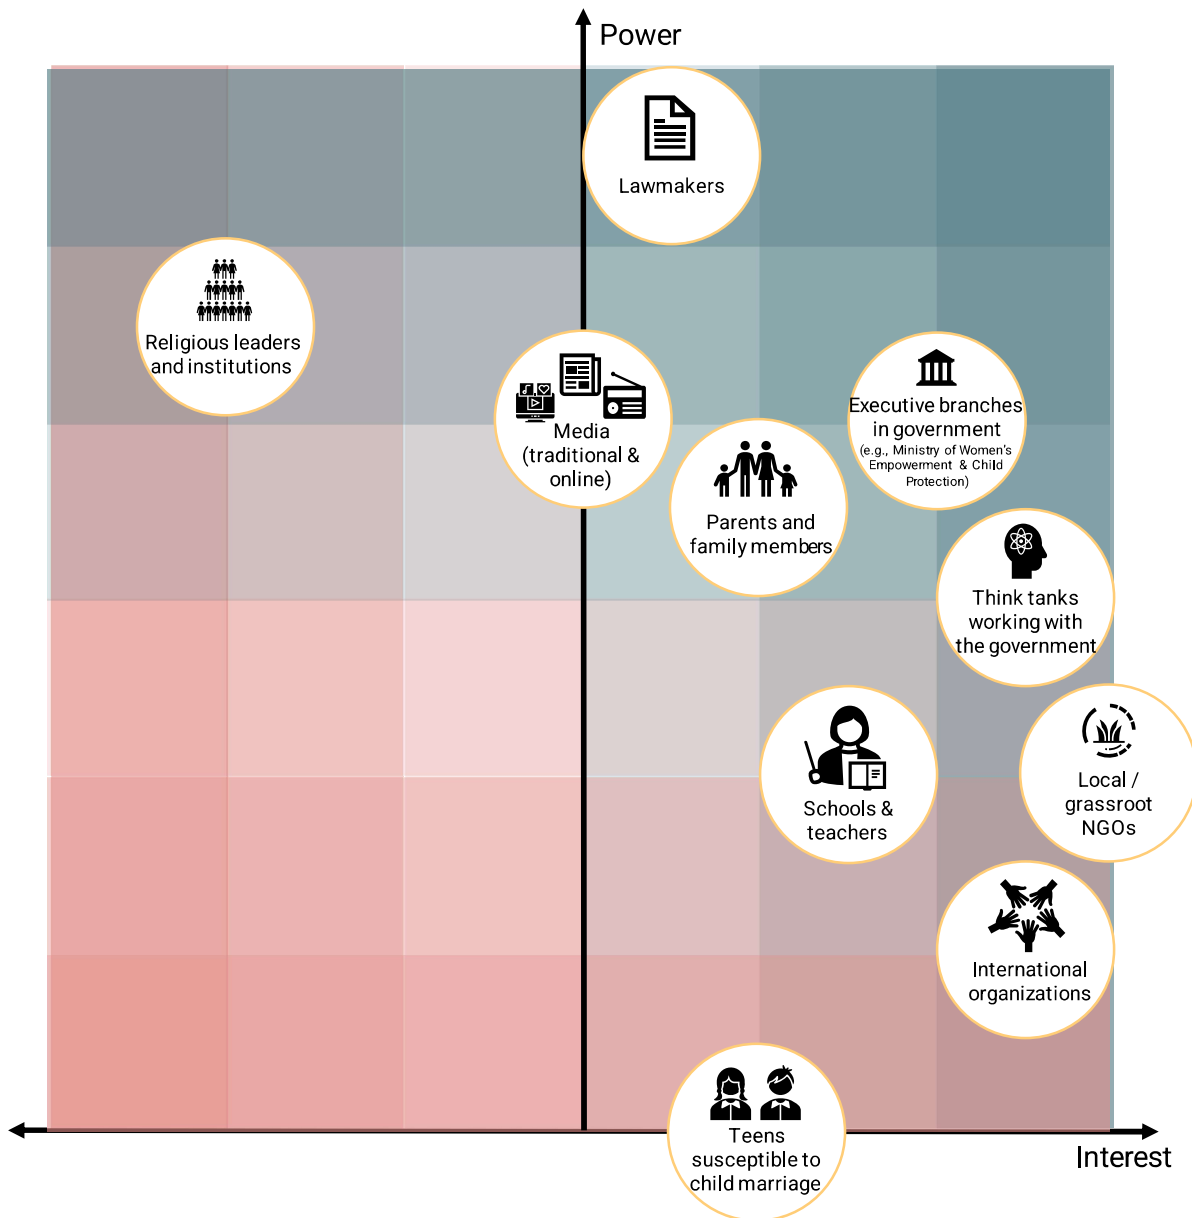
Power

Lawmakers

Religious leaders and institutions

Media (traditional & online)

Executive branches in government (e.g., Ministry of Women's Empowerment & Child Protection)

Parents and family members

Think tanks working with the government

Schools & teachers

Local / grassroot NGOs

International organizations

Teens susceptible to child marriage

Interest